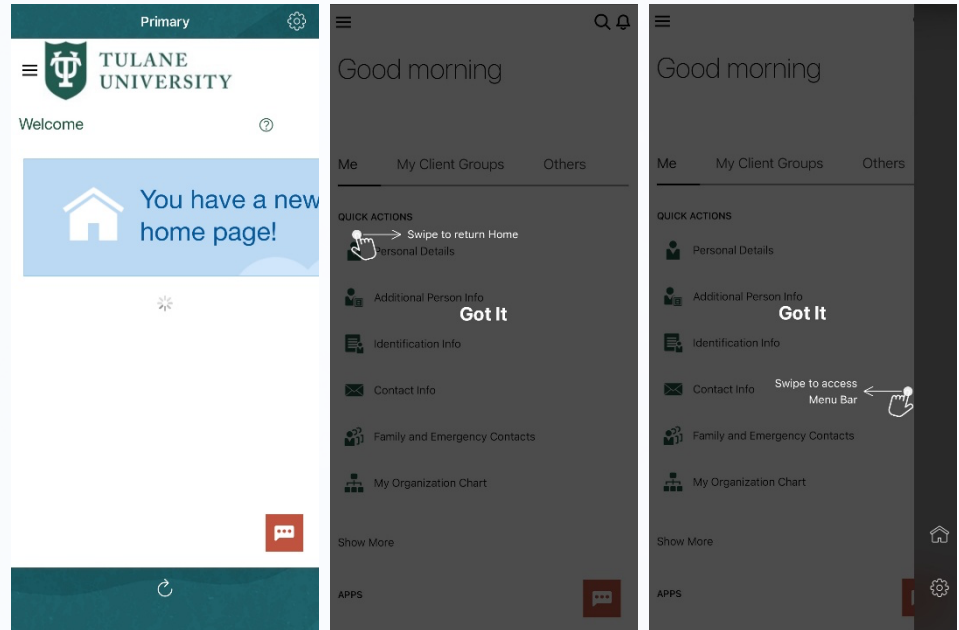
Primary

TULANE UNIVERSITY

Welcome

You have a new home page!

Good morning

Me My Client Groups Others

QUICK ACTIONS

Swipe to return Home

Personal Details

Additional Person Info

Got It

Identification Info

Contact Info

Family and Emergency Contacts

My Organization Chart

Show More

APPS

Good morning

Me My Client Groups Others

QUICK ACTIONS

Personal Details

Additional Person Info

Got It

Identification Info

Contact Info

Swipe to access Menu Bar

Family and Emergency Contacts

My Organization Chart

Show More

APPS